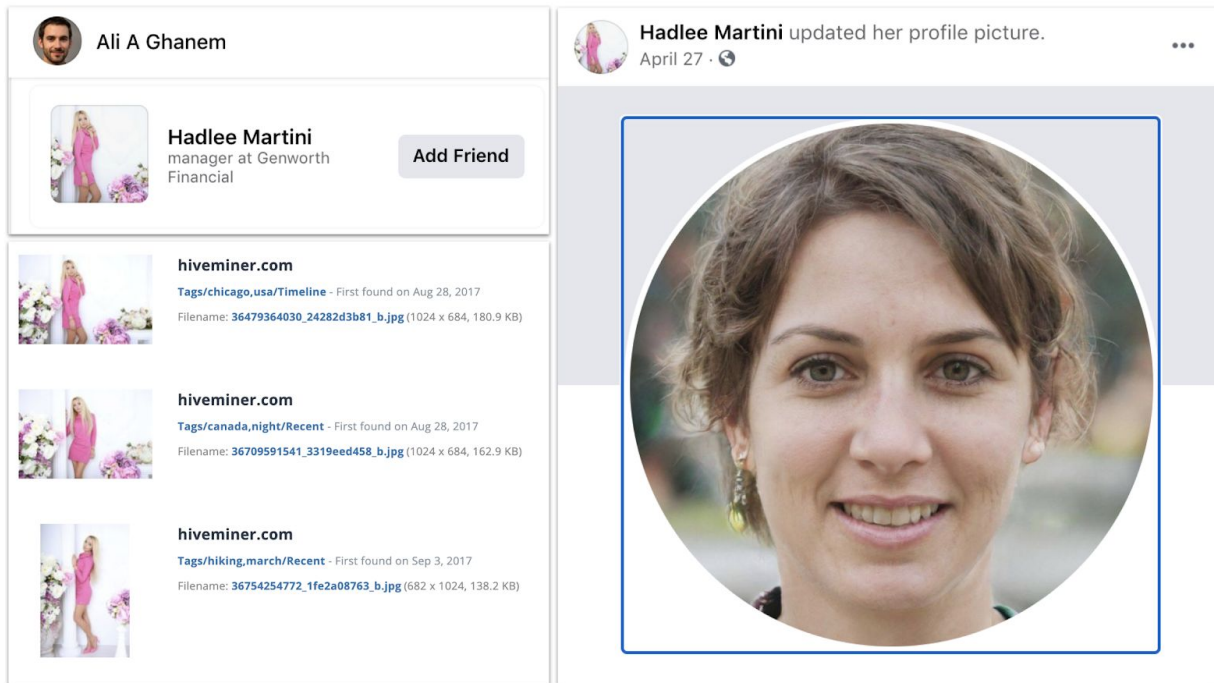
Ali A Ghanem

Hadlee Martini
manager at Genworth Financial

Add Friend

hiveminer.com
Tags/chicago,usa/Timeline - First found on Aug 28, 2017
Filename: 36479364030_24282d3b81_b.jpg (1024 x 684, 180.9 KB)

hiveminer.com
Tags/canada,night/Recent - First found on Aug 28, 2017
Filename: 36709591541_3319eed458_b.jpg (1024 x 684, 162.9 KB)

hiveminer.com
Tags/hiking,march/Recent - First found on Sep 3, 2017
Filename: 36754254772_1fe2a08763_b.jpg (682 x 1024, 138.2 KB)

Hadlee Martini updated her profile picture.
April 27 ·

•••